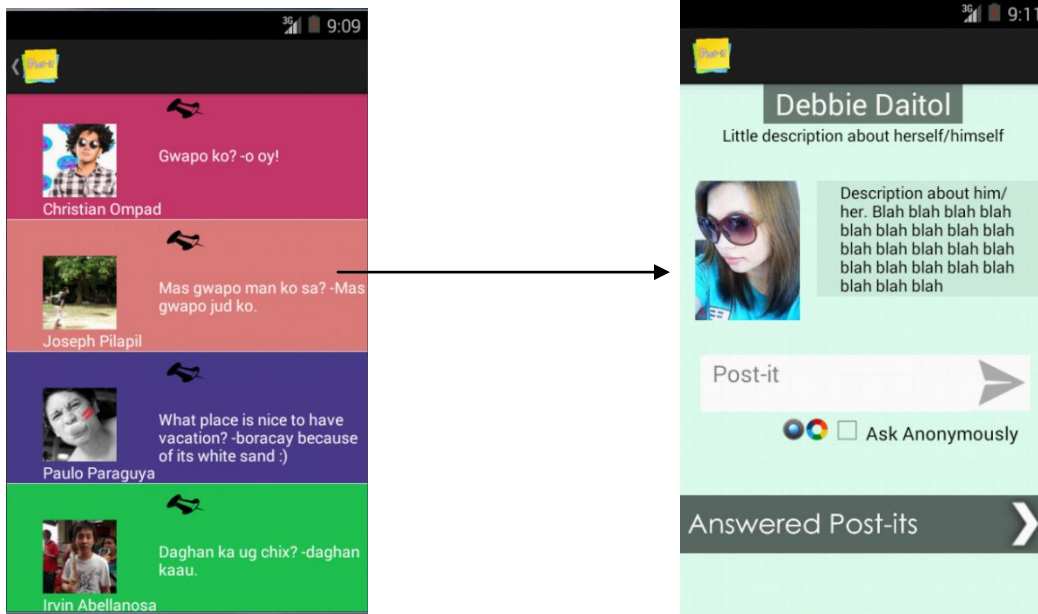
3G 9:09

Post-it

Gwapo ko? -o oy!

Christian Ompad

Mas gwapo man ko sa? -Mas gwapo jud ko.

Joseph Pilapil

What place is nice to have vacation? -boracay because of its white sand :)

Paulo Paraguya

Daghan ka ug chix? -daghan kaau.

Irvin Abellanosa

3G 9:11

Post-it

Debbie Daitol

Little description about herself/himself

Description about him/her. Blah blah blah blah blah blah blah blah blah blah blah blah blah blah blah blah blah blah blah blah blah blah blah

Post-it

Ask Anonymously

Answered Post-its